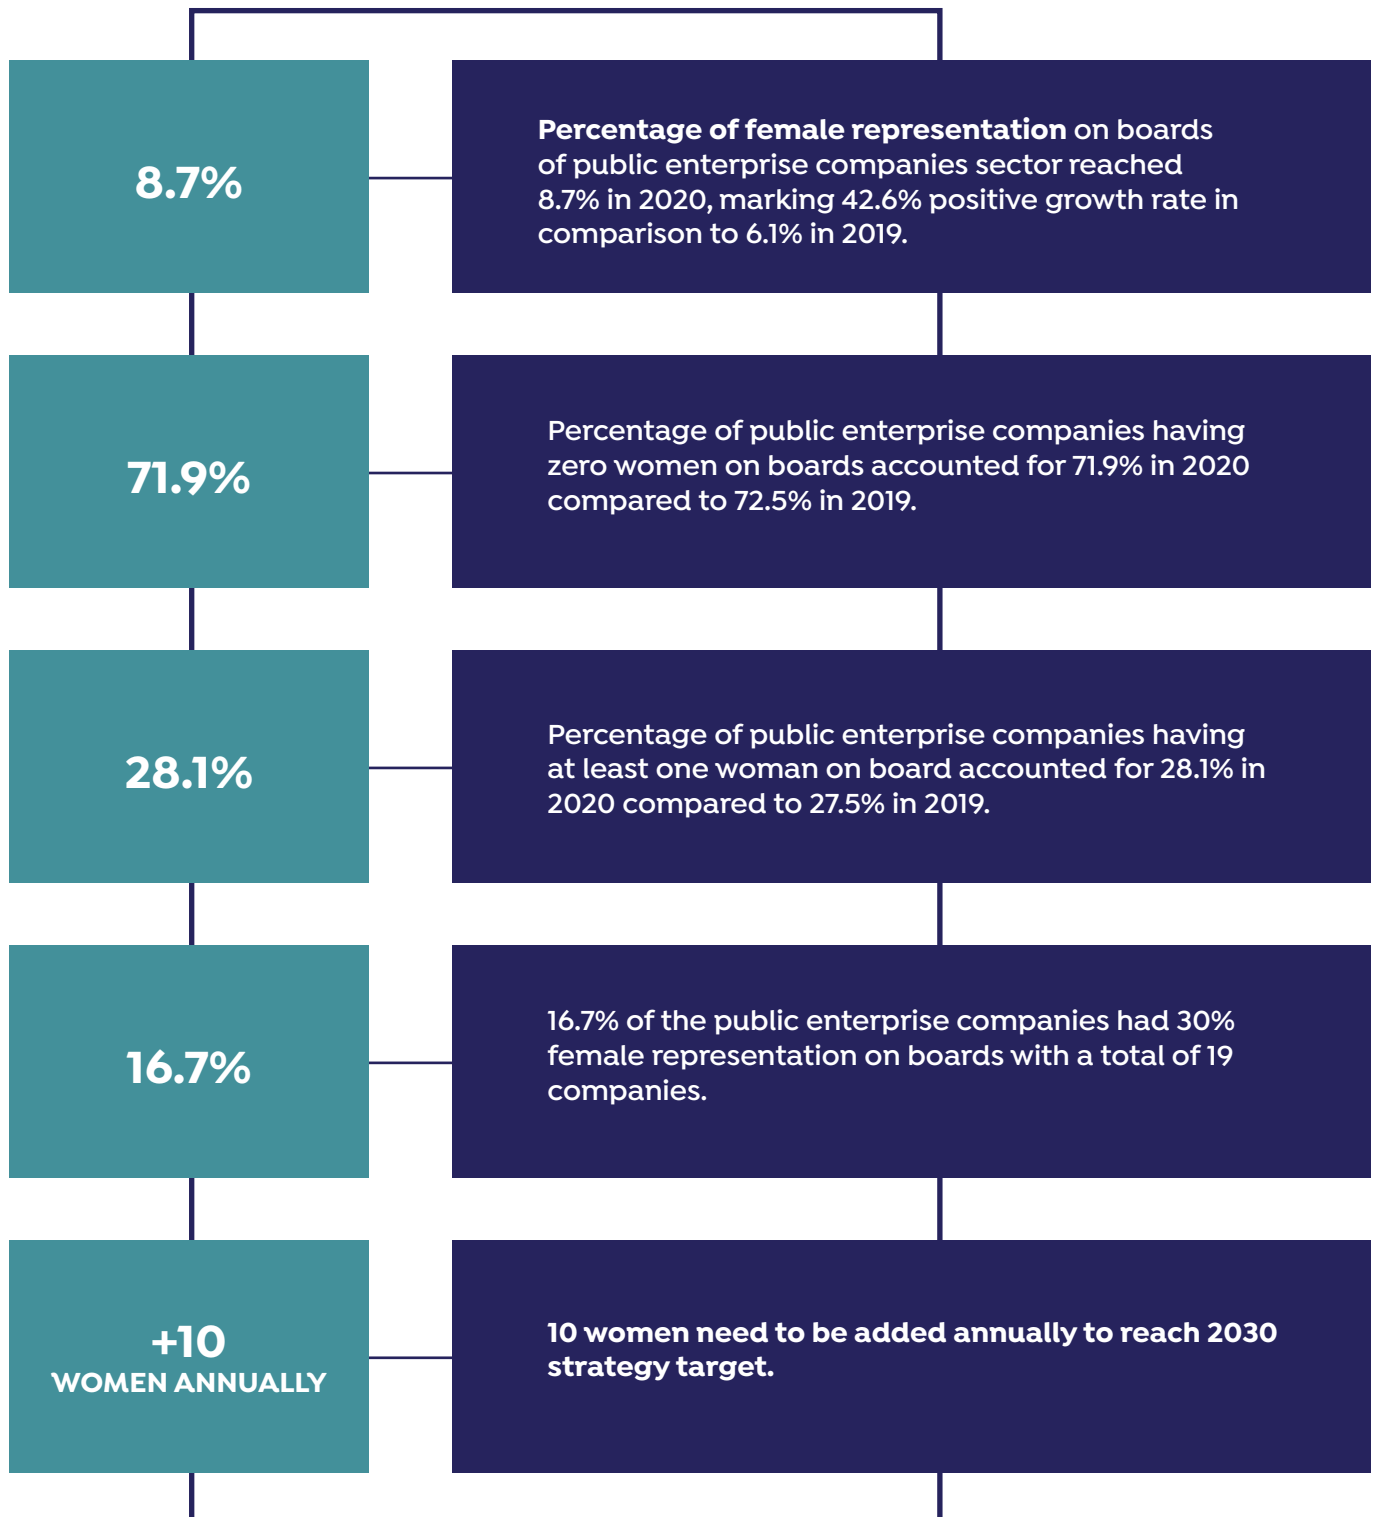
8.7%

Percentage of female representation on boards of public enterprise companies sector reached 8.7% in 2020, marking 42.6% positive growth rate in comparison to 6.1% in 2019.

71.9%

Percentage of public enterprise companies having zero women on boards accounted for 71.9% in 2020 compared to 72.5% in 2019.

28.1%

Percentage of public enterprise companies having at least one woman on board accounted for 28.1% in 2020 compared to 27.5% in 2019.

16.7%

16.7% of the public enterprise companies had 30% female representation on boards with a total of 19 companies.

+10
WOMEN ANNUALLY

10 women need to be added annually to reach 2030 strategy target.